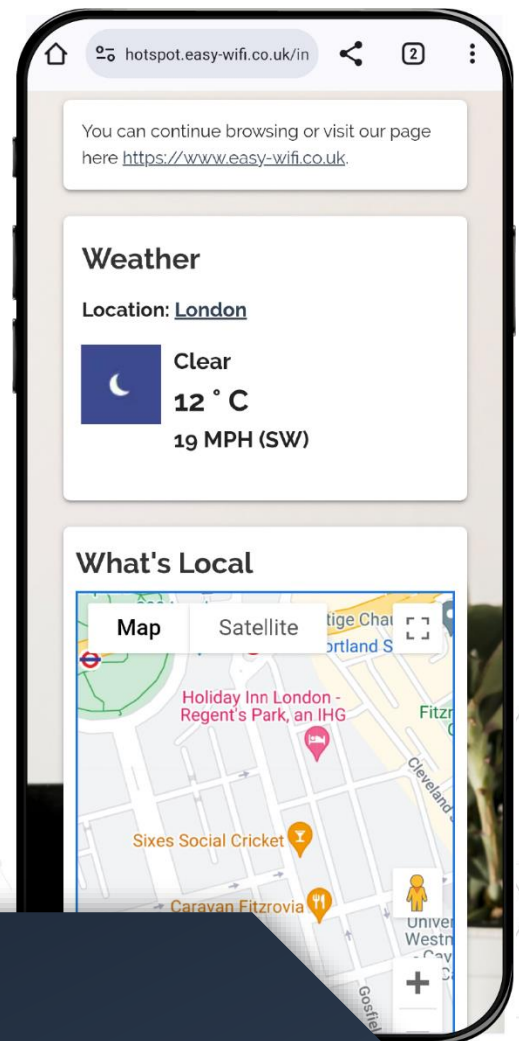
hotspot.easy-wifi.co.uk/in

2

You can continue browsing or visit our page here https://www.easy-wifi.co.uk.

Weather

Location: London

Clear

12 ˚C

19 MPH (SW)

What's Local

Map

Satellite

tige Chau

ortland S

Holiday Inn London - Regent's Park, an IHG

Fitzr

Cleveland S

Sixes Social Cricket

Caravan Fitzrovia

Univ Westm

Gosfiel